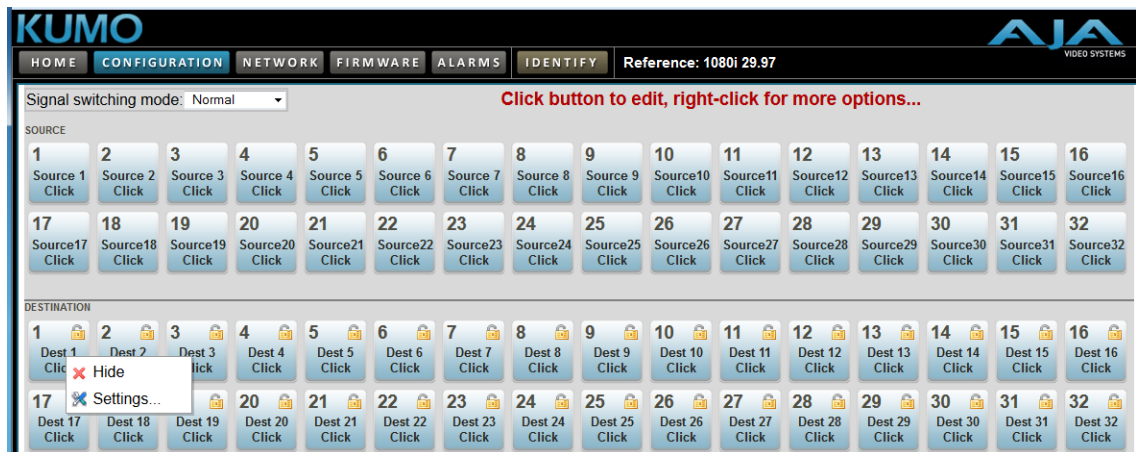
KUMO

AJA VIDEO SYSTEMS

HOME CONFIGURATION NETWORK FIRMWARE ALARMS IDENTIFY Reference: 1080i 29.97

Signal switching mode: Normal

Click button to edit, right-click for more options...

SOURCE

1 Source 1 Click
2 Source 2 Click
3 Source 3 Click
4 Source 4 Click
5 Source 5 Click
6 Source 6 Click
7 Source 7 Click
8 Source 8 Click
9 Source 9 Click
10 Source10 Click
11 Source11 Click
12 Source12 Click
13 Source13 Click
14 Source14 Click
15 Source15 Click
16 Source16 Click
17 Source17 Click
18 Source18 Click
19 Source19 Click
20 Source20 Click
21 Source21 Click
22 Source22 Click
23 Source23 Click
24 Source24 Click
25 Source25 Click
26 Source26 Click
27 Source27 Click
28 Source28 Click
29 Source29 Click
30 Source30 Click
31 Source31 Click
32 Source32 Click

DESTINATION

1 Dest 1 Clic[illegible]
2 Dest 2
3 Dest 3 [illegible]lick
4 Dest 4 Click
5 Dest 5 Click
6 Dest 6 Click
7 Dest 7 Click
8 Dest 8 Click
9 Dest 9 Click
10 Dest 10 Click
11 Dest 11 Click
12 Dest 12 Click
13 Dest 13 Click
14 Dest 14 Click
15 Dest 15 Click
16 Dest 16 Click
17 Dest 17 Click
18 Dest 18 Click
19 Dest 19 Click
20 Dest 20 Click
21 Dest 21 Click
22 Dest 22 Click
23 Dest 23 Click
24 Dest 24 Click
25 Dest 25 Click
26 Dest 26 Click
27 Dest 27 Click
28 Dest 28 Click
29 Dest 29 Click
30 Dest 30 Click
31 Dest 31 Click
32 Dest 32 Click

Hide
Settings...